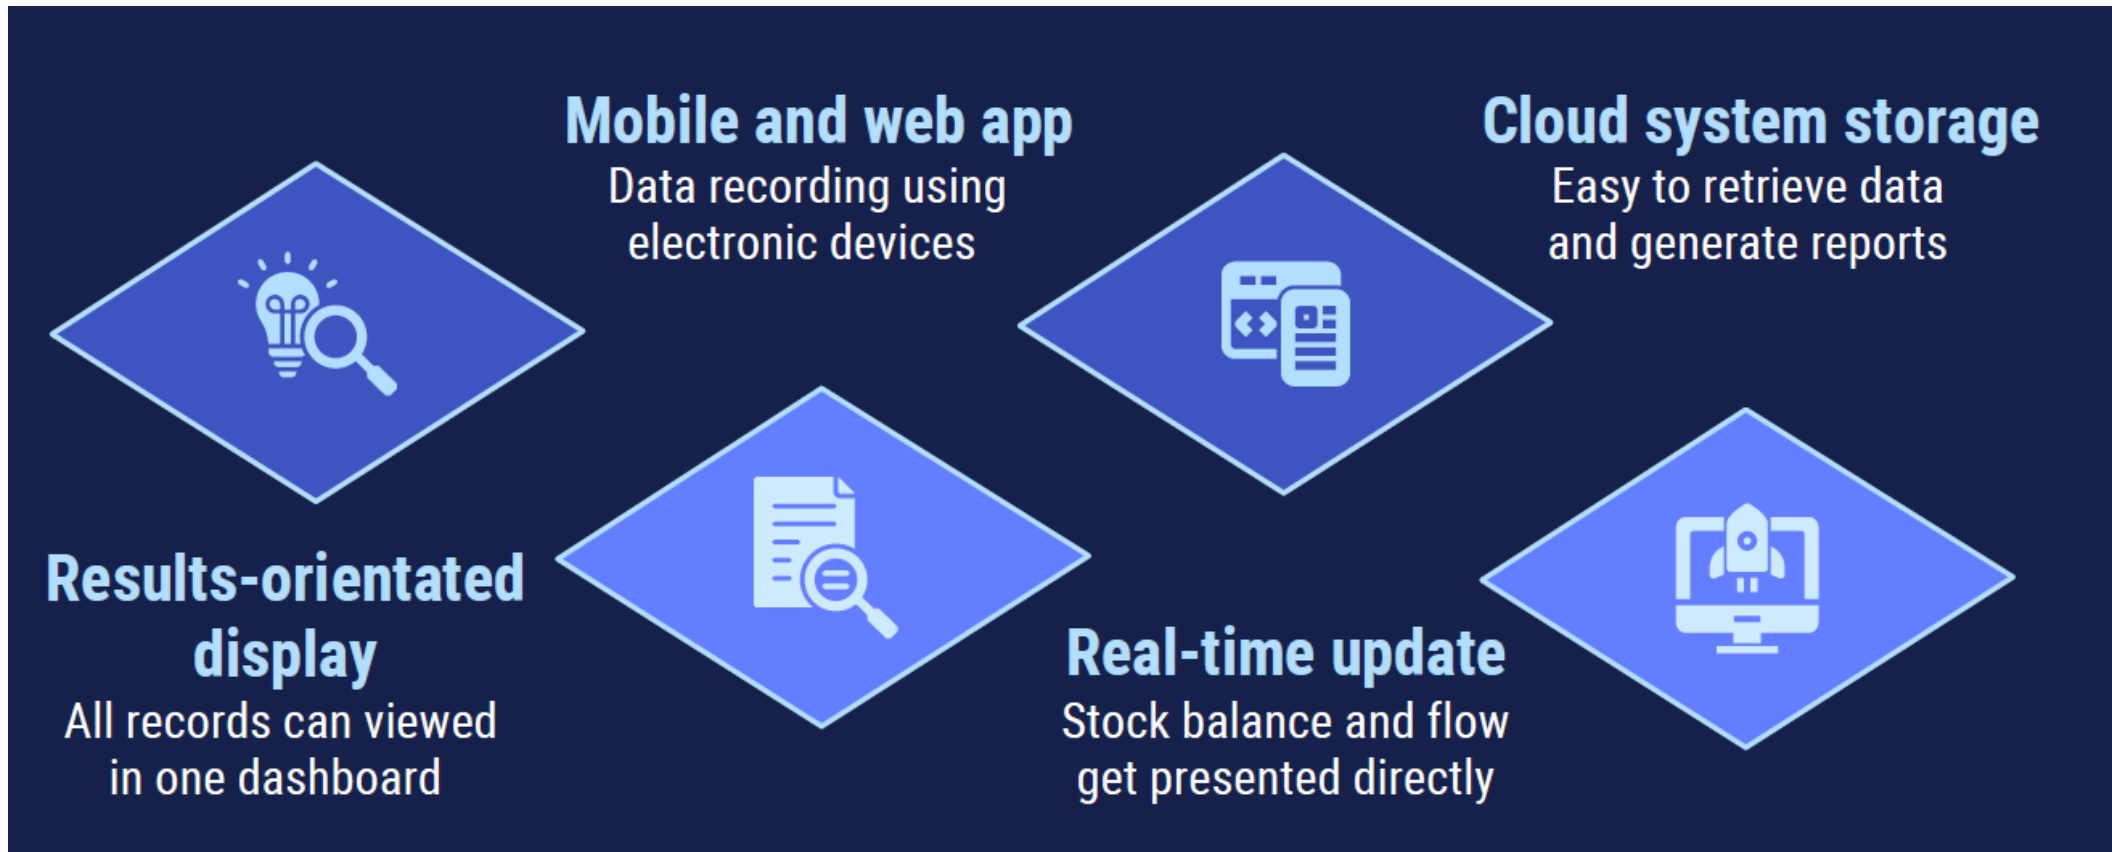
Mobile and web app
Data recording using electronic devices

Cloud system storage
Easy to retrieve data and generate reports

Results-orientated display
All records can viewed in one dashboard

Real-time update
Stock balance and flow get presented directly